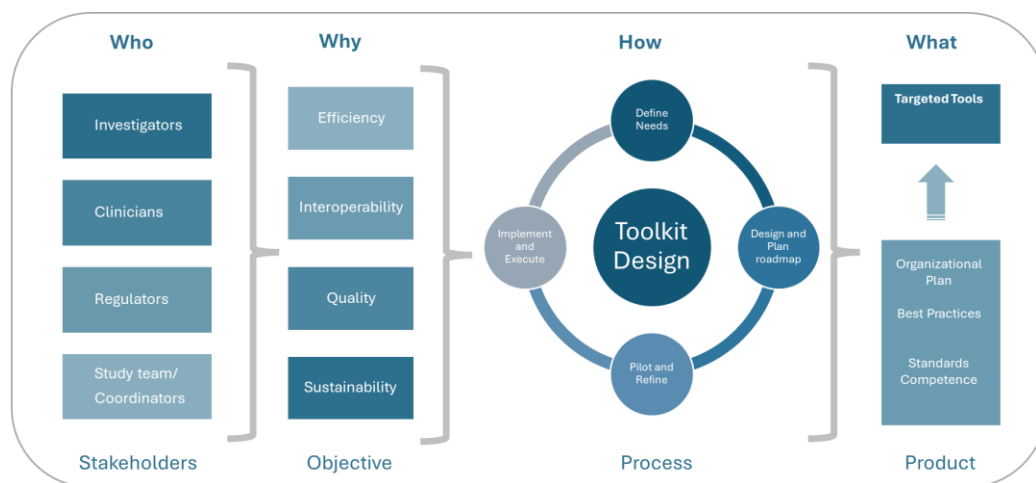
Who

Investigators

Clinicians

Regulators

Study team/ Coordinators

Stakeholders

Why

Efficiency

Interoperability

Quality

Sustainability

Objective

How

Define Needs

Design and Plan roadmap

Pilot and Refine

Implement and Execute

Toolkit Design

Process

What

Targeted Tools

Organizational Plan

Best Practices

Standards Competence

Product